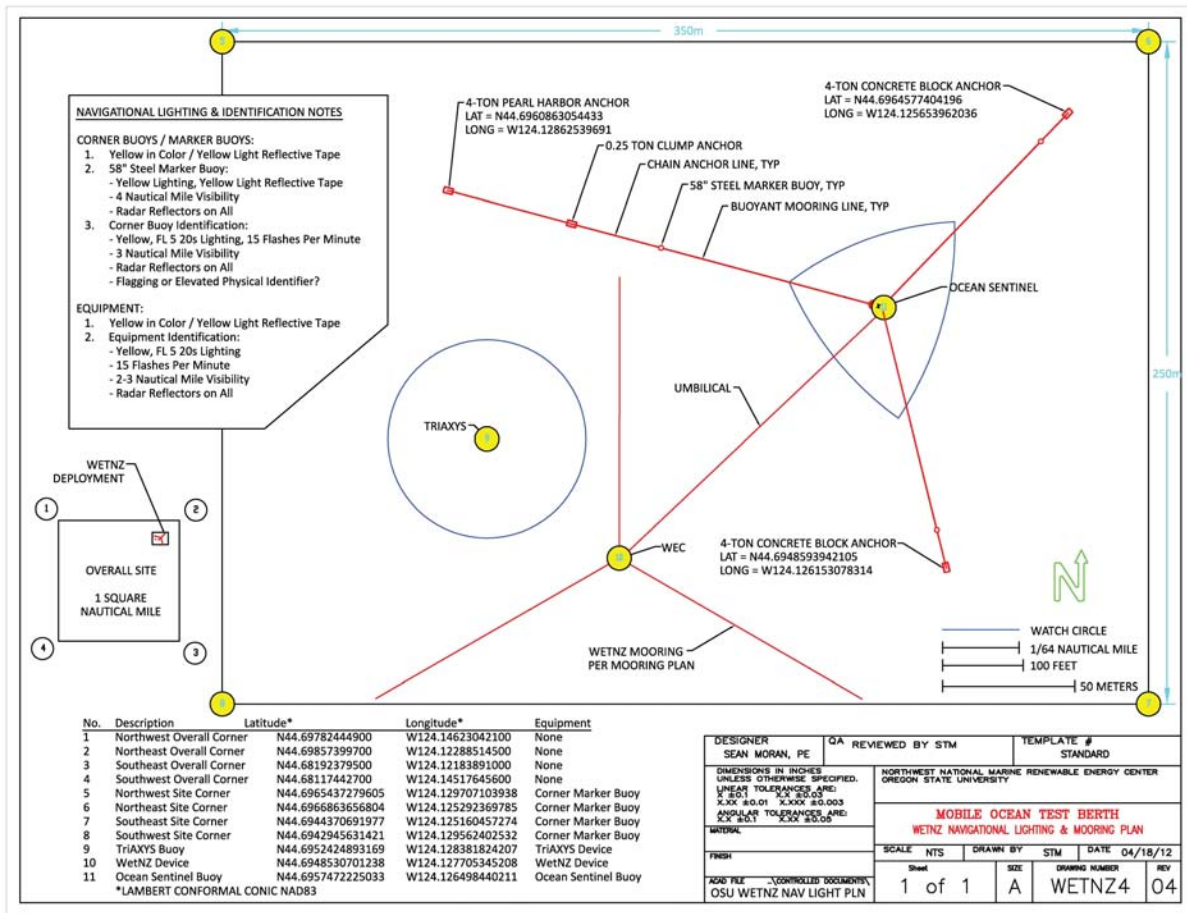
350m

250m

NAVIGATIONAL LIGHTING & IDENTIFICATION NOTES

CORNER BUOYS / MARKER BUOYS:
1. Yellow in Color / Yellow Light Reflective Tape
2. 58" Steel Marker Buoy:
- Yellow Lighting, Yellow Light Reflective Tape
- 4 Nautical Mile Visibility
- Radar Reflectors on All
3. Corner Buoy Identification:
- Yellow, FL 5 20s Lighting, 15 Flashes Per Minute
- 3 Nautical Mile Visibility
- Radar Reflectors on All
- Flagging or Elevated Physical Identifier?

EQUIPMENT:
1. Yellow in Color / Yellow Light Reflective Tape
2. Equipment Identification:
- Yellow, FL 5 20s Lighting
- 15 Flashes Per Minute
- 2-3 Nautical Mile Visibility
- Radar Reflectors on All

4-TON PEARL HARBOR ANCHOR
LAT = N44.6960863054433
LONG = W124.12862539691

0.25 TON CLUMP ANCHOR

CHAIN ANCHOR LINE, TYP

58" STEEL MARKER BUOY, TYP

BUOYANT MOORING LINE, TYP

4-TON CONCRETE BLOCK ANCHOR
LAT = N44.6964577404196
LONG = W124.125653962036

OCEAN SENTINEL

UMBILICAL

TRIAXYS

WETNZ DEPLOYMENT

1 2

OVERALL SITE

1 SQUARE NAUTICAL MILE

4 3

WEC

4-TON CONCRETE BLOCK ANCHOR
LAT = N44.6948593942105
LONG = W124.126153078314

WETNZ MOORING PER MOORING PLAN

WATCH CIRCLE
1/64 NAUTICAL MILE
100 FEET
50 METERS

| No. | Description | Latitude* | Longitude* | Equipment |
|---|---|---|---|---|
| 1 | Northwest Overall Corner | N44.69782444900 | W124.14623042100 | None |
| 2 | Northeast Overall Corner | N44.69857399700 | W124.12288514500 | None |
| 3 | Southeast Overall Corner | N44.68192379500 | W124.12183891000 | None |
| 4 | Southwest Overall Corner | N44.68117442700 | W124.14517645600 | None |
| 5 | Northwest Site Corner | N44.6965437279605 | W124.129707103938 | Corner Marker Buoy |
| 6 | Northeast Site Corner | N44.6966863656804 | W124.125292369785 | Corner Marker Buoy |
| 7 | Southeast Site Corner | N44.6944370691977 | W124.125160457274 | Corner Marker Buoy |
| 8 | Southwest Site Corner | N44.6942945631421 | W124.129562402532 | Corner Marker Buoy |
| 9 | TriAXYS Buoy | N44.6952424893169 | W124.128381824207 | TriAXYS Device |
| 10 | WetNZ Device | N44.6948530701238 | W124.127705345208 | WetNZ Device |
| 11 | Ocean Sentinel Buoy | N44.6957472225033 | W124.126498440211 | Ocean Sentinel Buoy |

*LAMBERT CONFORMAL CONIC NAD83

DESIGNER SEAN MORAN, PE
QA REVIEWED BY STM
TEMPLATE # STANDARD
DIMENSIONS IN INCHES UNLESS OTHERWISE SPECIFIED.
LINEAR TOLERANCES ARE: X ±0.1 X.X ±0.03 X.XX ±0.01 X.XXX ±0.003
ANGULAR TOLERANCES ARE: X.X ±0.1 X.XX ±0.05
NORTHWEST NATIONAL MARINE RENEWABLE ENERGY CENTER
OREGON STATE UNIVERSITY
MATERIAL
FINISH
MOBILE OCEAN TEST BERTH
WETNZ NAVIGATIONAL LIGHTING & MOORING PLAN
SCALE NTS
DRAWN BY STM
DATE 04/18/12
ACAD FILE ...\CONTROLLED DOCUMENTS\
OSU WETNZ NAV LIGHT PLN
Sheet 1 of 1
SIZE A
DRAWING NUMBER WETNZ4
REV 04